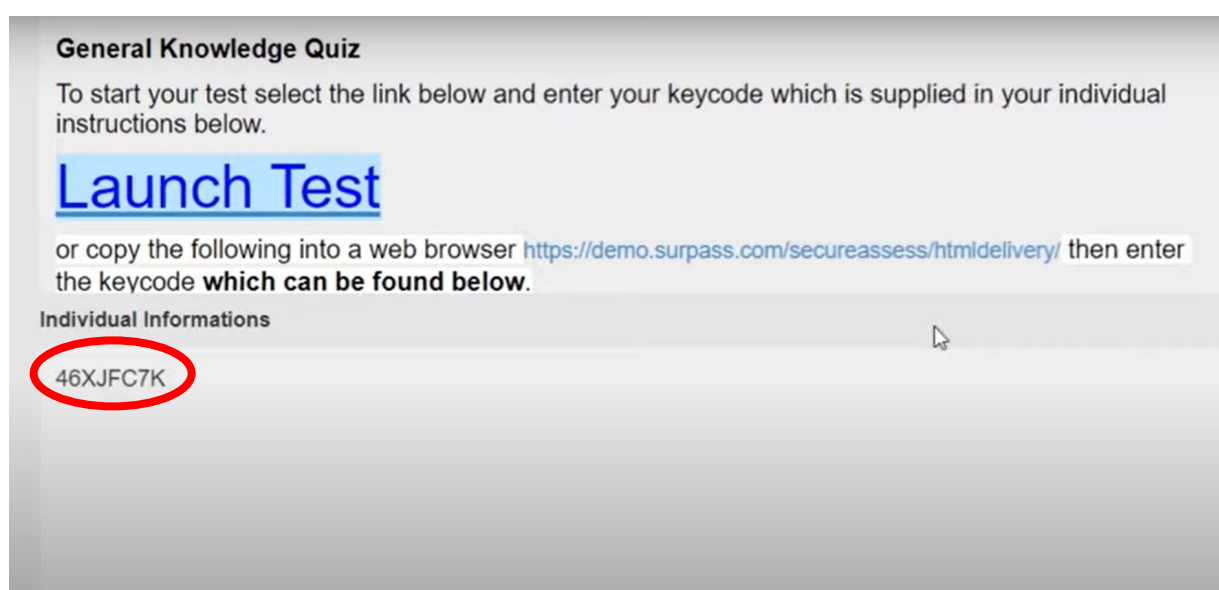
General Knowledge Quiz

To start your test select the link below and enter your keycode which is supplied in your individual instructions below.

Launch Test

or copy the following into a web browser https://demo.surpass.com/secureassess/htmldelivery/ then enter the keycode **which can be found below**.

Individual Informations

46XJFC7K